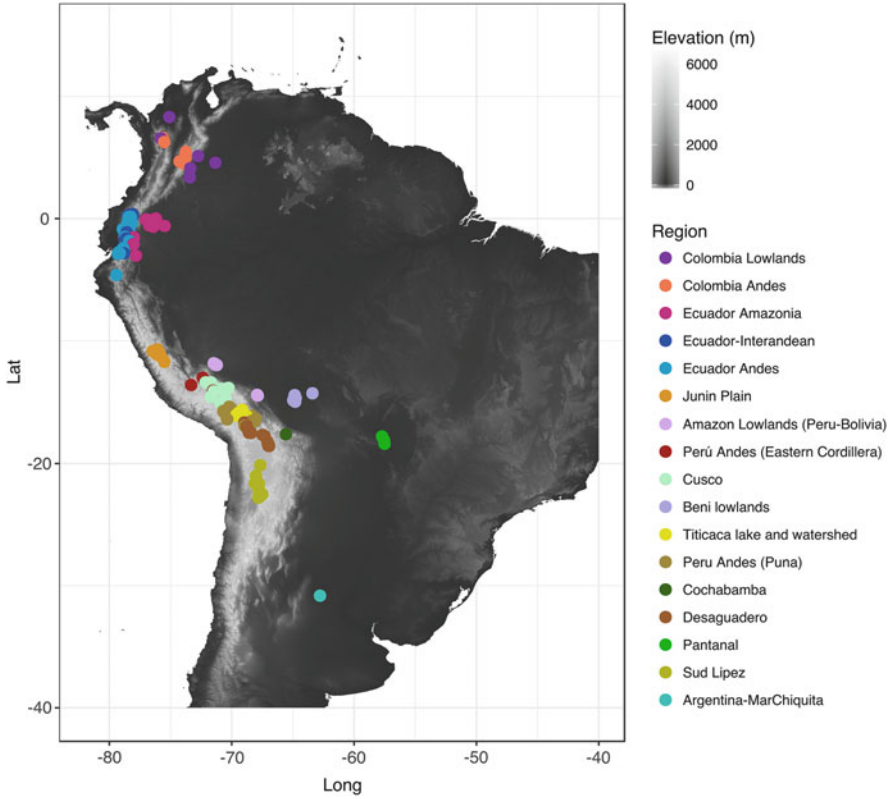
Elevation (m)
6000
4000
2000
0

Region
Colombia Lowlands
Colombia Andes
Ecuador Amazonia
Ecuador-Interandean
Ecuador Andes
Junin Plain
Amazon Lowlands (Peru-Bolivia)
Perú Andes (Eastern Cordillera)
Cusco
Beni lowlands
Titicaca lake and watershed
Peru Andes (Puna)
Cochabamba
Desaguadero
Pantanal
Sud Lipez
Argentina-MarChiquita

Lat
0
-20
-40

-80
-70
-60
-50
-40
Long